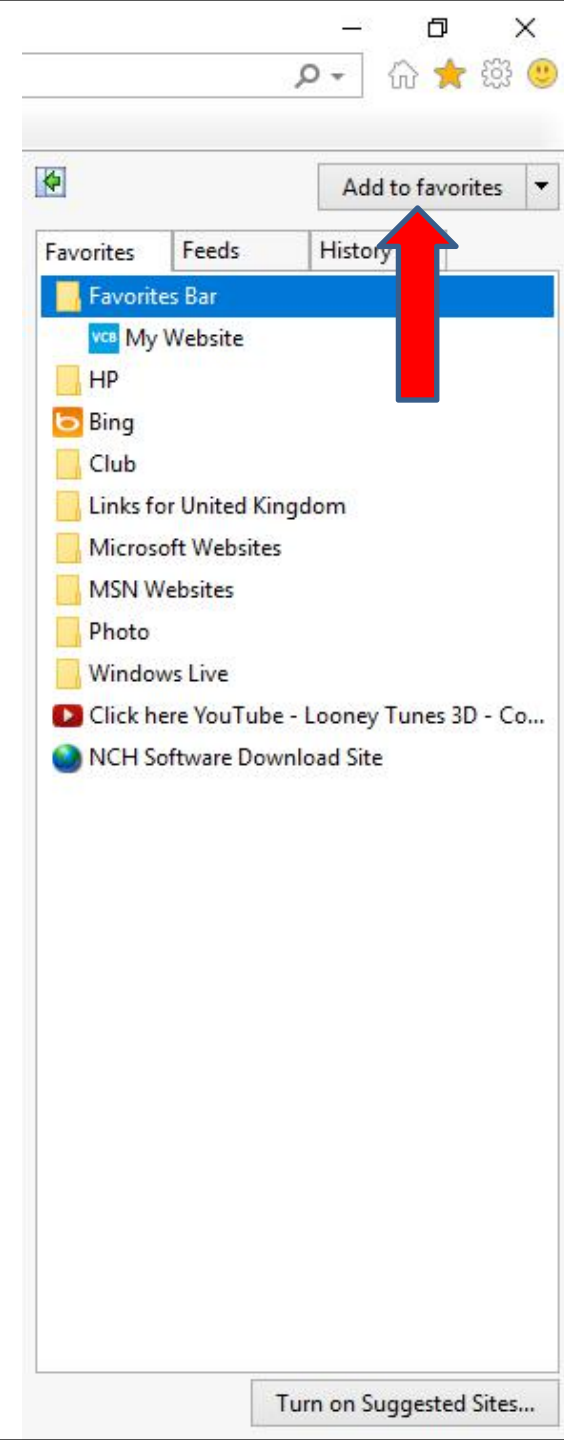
Add to favorites

Favorites | Feeds | History

Favorites Bar
VCB My Website
HP
Bing
Club
Links for United Kingdom
Microsoft Websites
MSN Websites
Photo
Windows Live
Click here YouTube - Looney Tunes 3D - Co...
NCH Software Download Site

Turn on Suggested Sites...